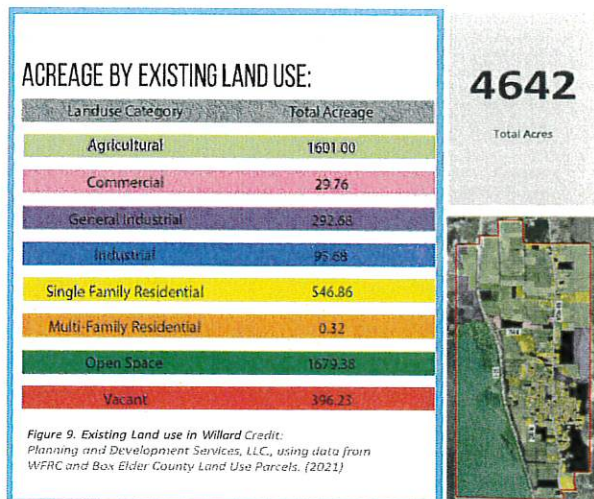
ACREAGE BY EXISTING LAND USE:

| Landuse Category | Total Acreage |
|---|---|
| Agricultural | 1601.00 |
| Commercial | 29.76 |
| General Industrial | 292.68 |
| Industrial | 95.68 |
| Single Family Residential | 546.86 |
| Multi-Family Residential | 0.32 |
| Open Space | 1679.38 |
| Vacant | 396.23 |

Figure 9. Existing Land use in Willard Credit: Planning and Development Services, LLC., using data from WFRC and Box Elder County Land Use Parcels. (2021)

4642

Total Acres